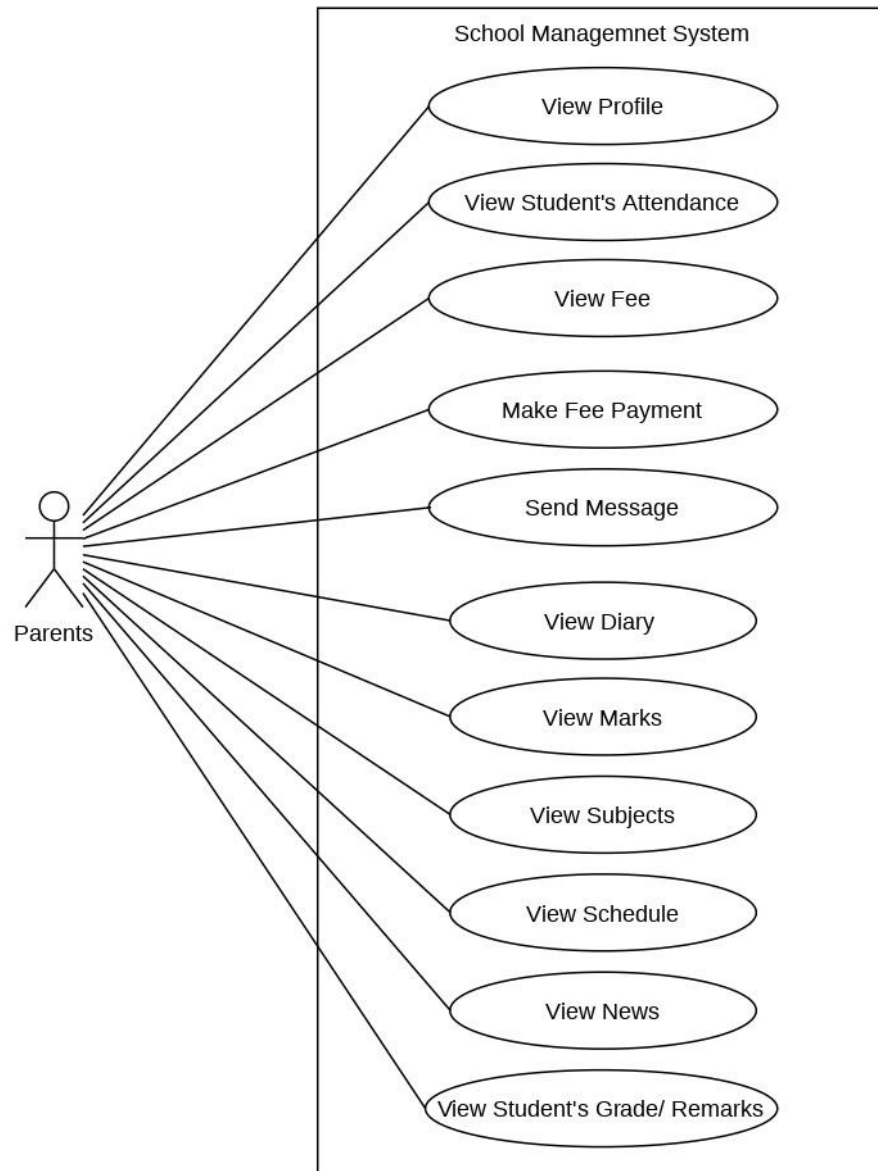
School Managemnet System

View Profile

View Student's Attendance

View Fee

Make Fee Payment

Send Message

View Diary

View Marks

View Subjects

View Schedule

View News

View Student's Grade/ Remarks

Parents